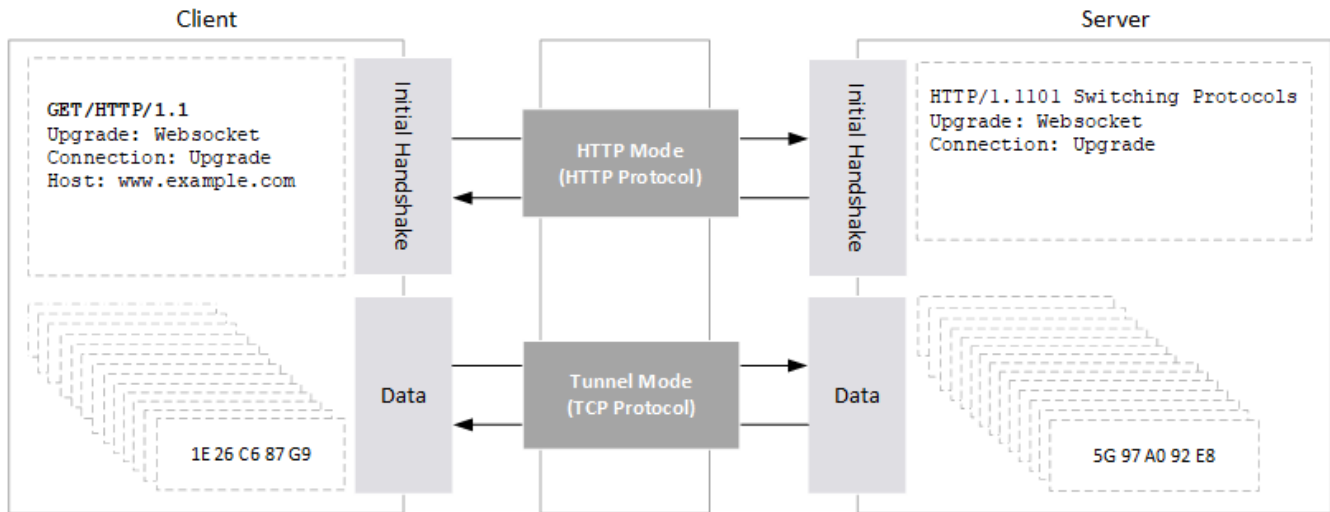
Client

Server

GET/HTTP/1.1
Upgrade: Websocket
Connection: Upgrade
Host: www.example.com

Initial Handshake

HTTP Mode
(HTTP Protocol)

Initial Handshake

HTTP/1.1101 Switching Protocols
Upgrade: Websocket
Connection: Upgrade

Data

Tunnel Mode
(TCP Protocol)

Data

1E 26 C6 87 G9

5G 97 A0 92 E8